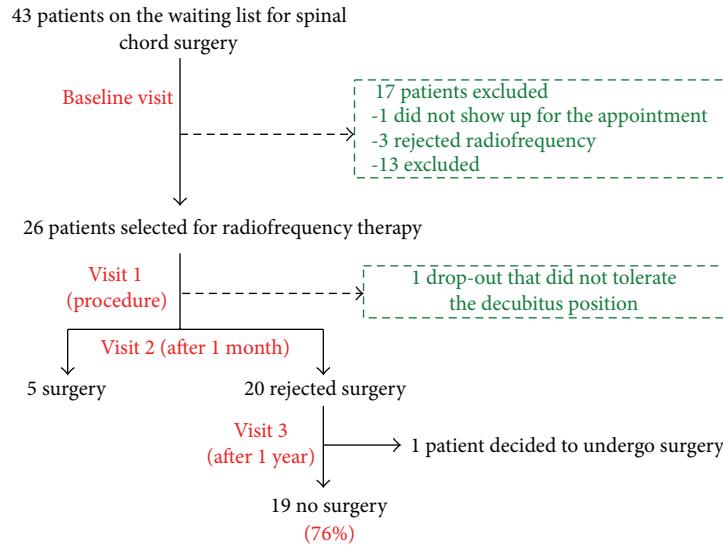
43 patients on the waiting list for spinal chord surgery

Baseline visit

17 patients excluded
-1 did not show up for the appointment
-3 rejected radiofrequency
-13 excluded

26 patients selected for radiofrequency therapy

Visit 1
(procedure)

1 drop-out that did not tolerate the decubitus position

Visit 2 (after 1 month)

5 surgery

20 rejected surgery

Visit 3
(after 1 year)

1 patient decided to undergo surgery

19 no surgery
(76%)